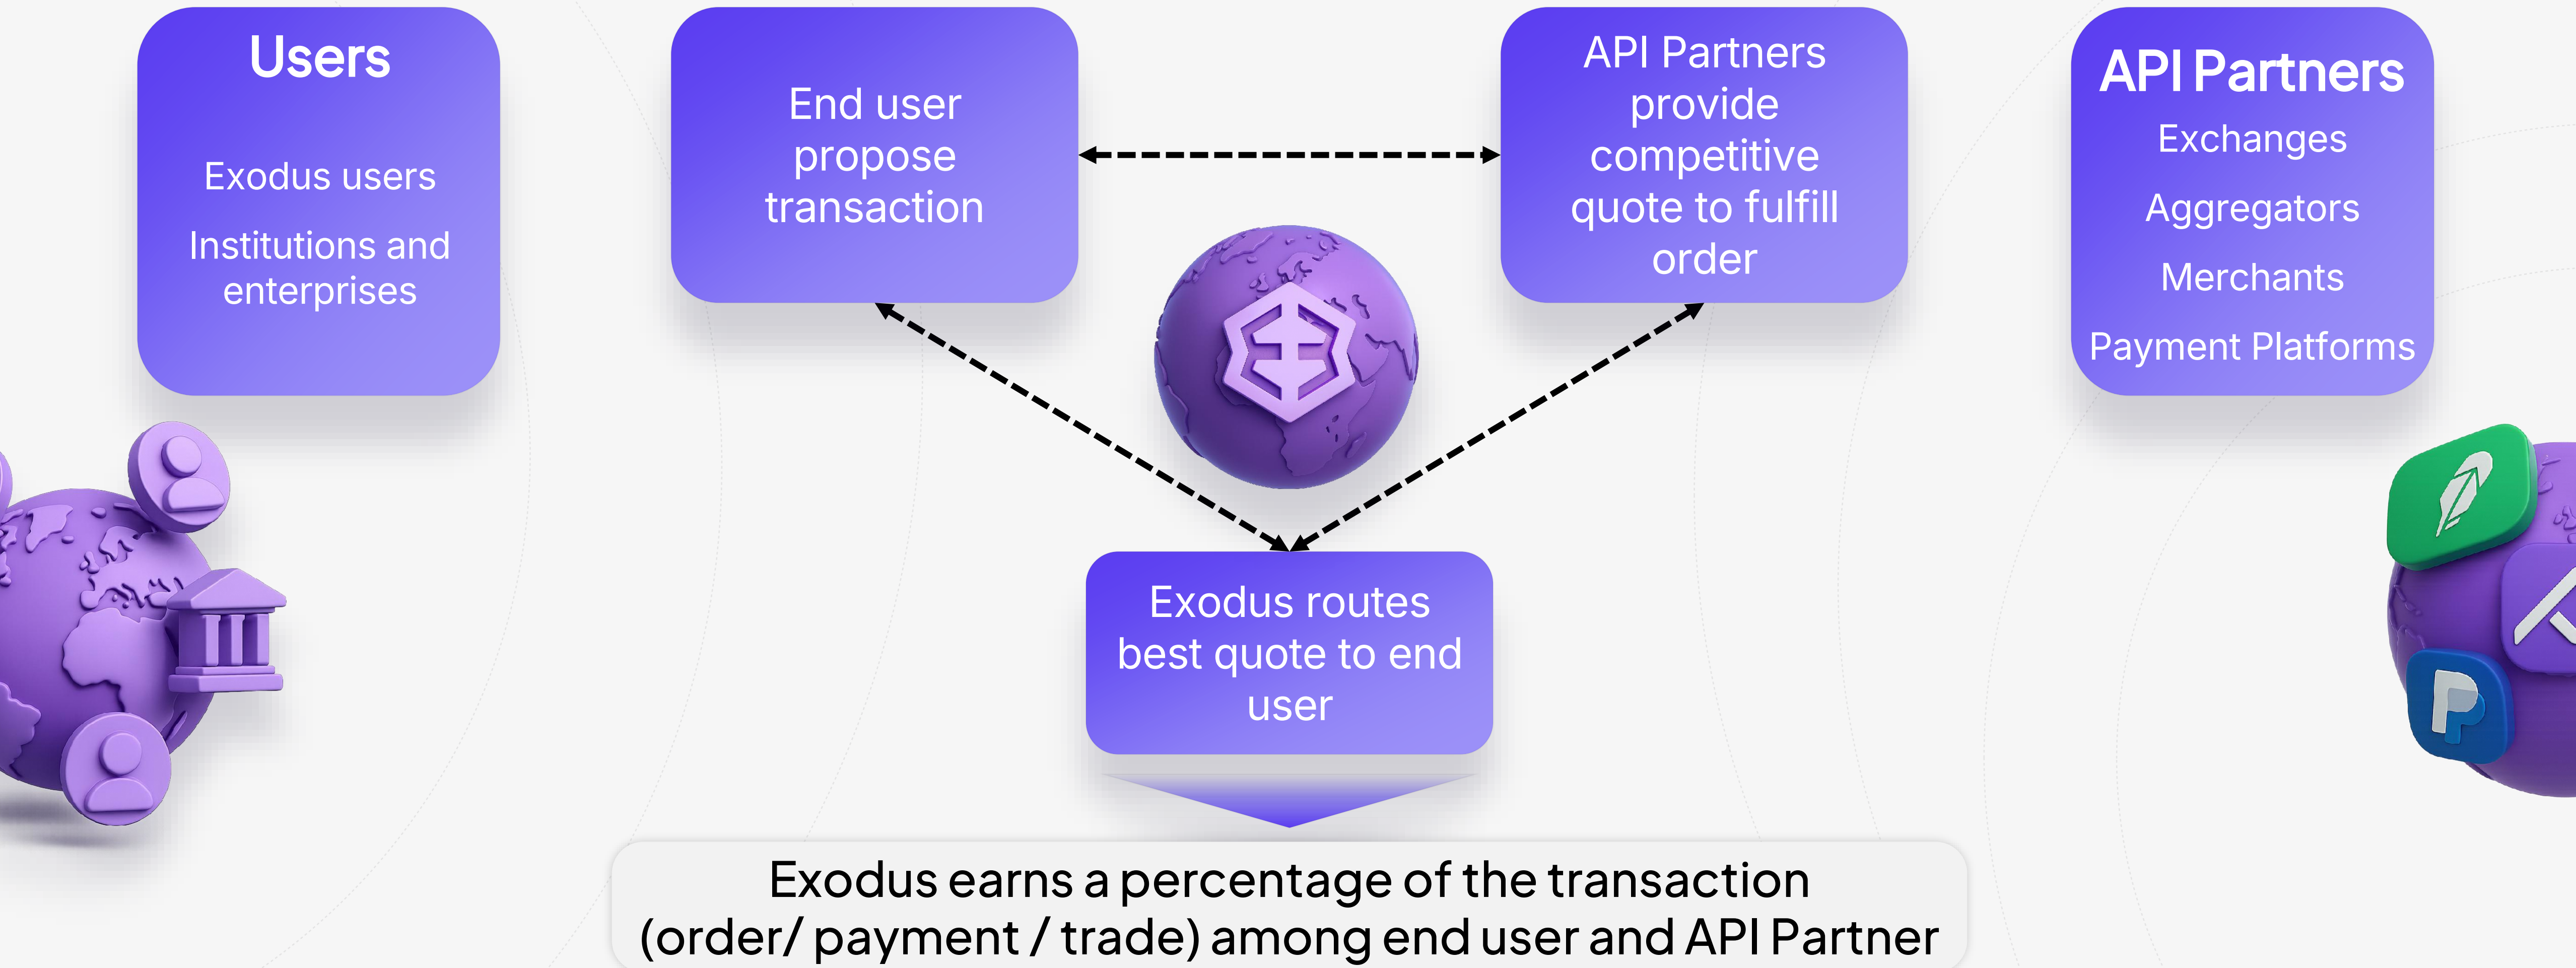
Users

Exodus users

Institutions and enterprises

End user propose transaction

API Partners provide competitive quote to fulfill order

API Partners

Exchanges

Aggregators

Merchants

Payment Platforms

Exodus routes best quote to end user

Exodus earns a percentage of the transaction (order/ payment / trade) among end user and API Partner